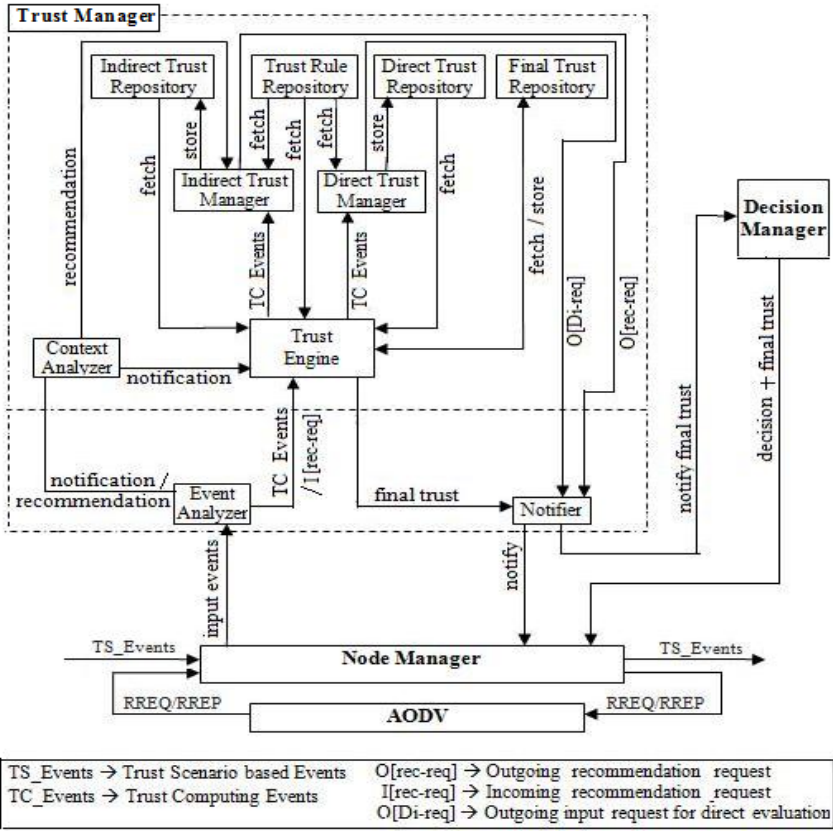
Trust Manager

Indirect Trust Repository

Trust Rule Repository

Direct Trust Repository

Final Trust Repository

recommendation

fetch

store

fetch

fetch

fetch

store

fetch

Indirect Trust Manager

Direct Trust Manager

TC_Events

TC_Events

fetch / store

O[Di-req]

O[rec-req]

Decision Manager

Context Analyzer

notification

Trust Engine

notify final trust

decision + final trust

notification / recommendation

Event Analyzer

TC_Events / I [rec-req]

final trust

Notifier

input events

notify

TS_Events

Node Manager

TS_Events

RREQ/RREP

AODV

RREQ/RREP

TS_Events → Trust Scenario based Events
TC_Events → Trust Computing Events

O[rec-req] → Outgoing recommendation request
I[rec-req] → Incoming recommendation request
O[Di-req] → Outgoing input request for direct evaluation